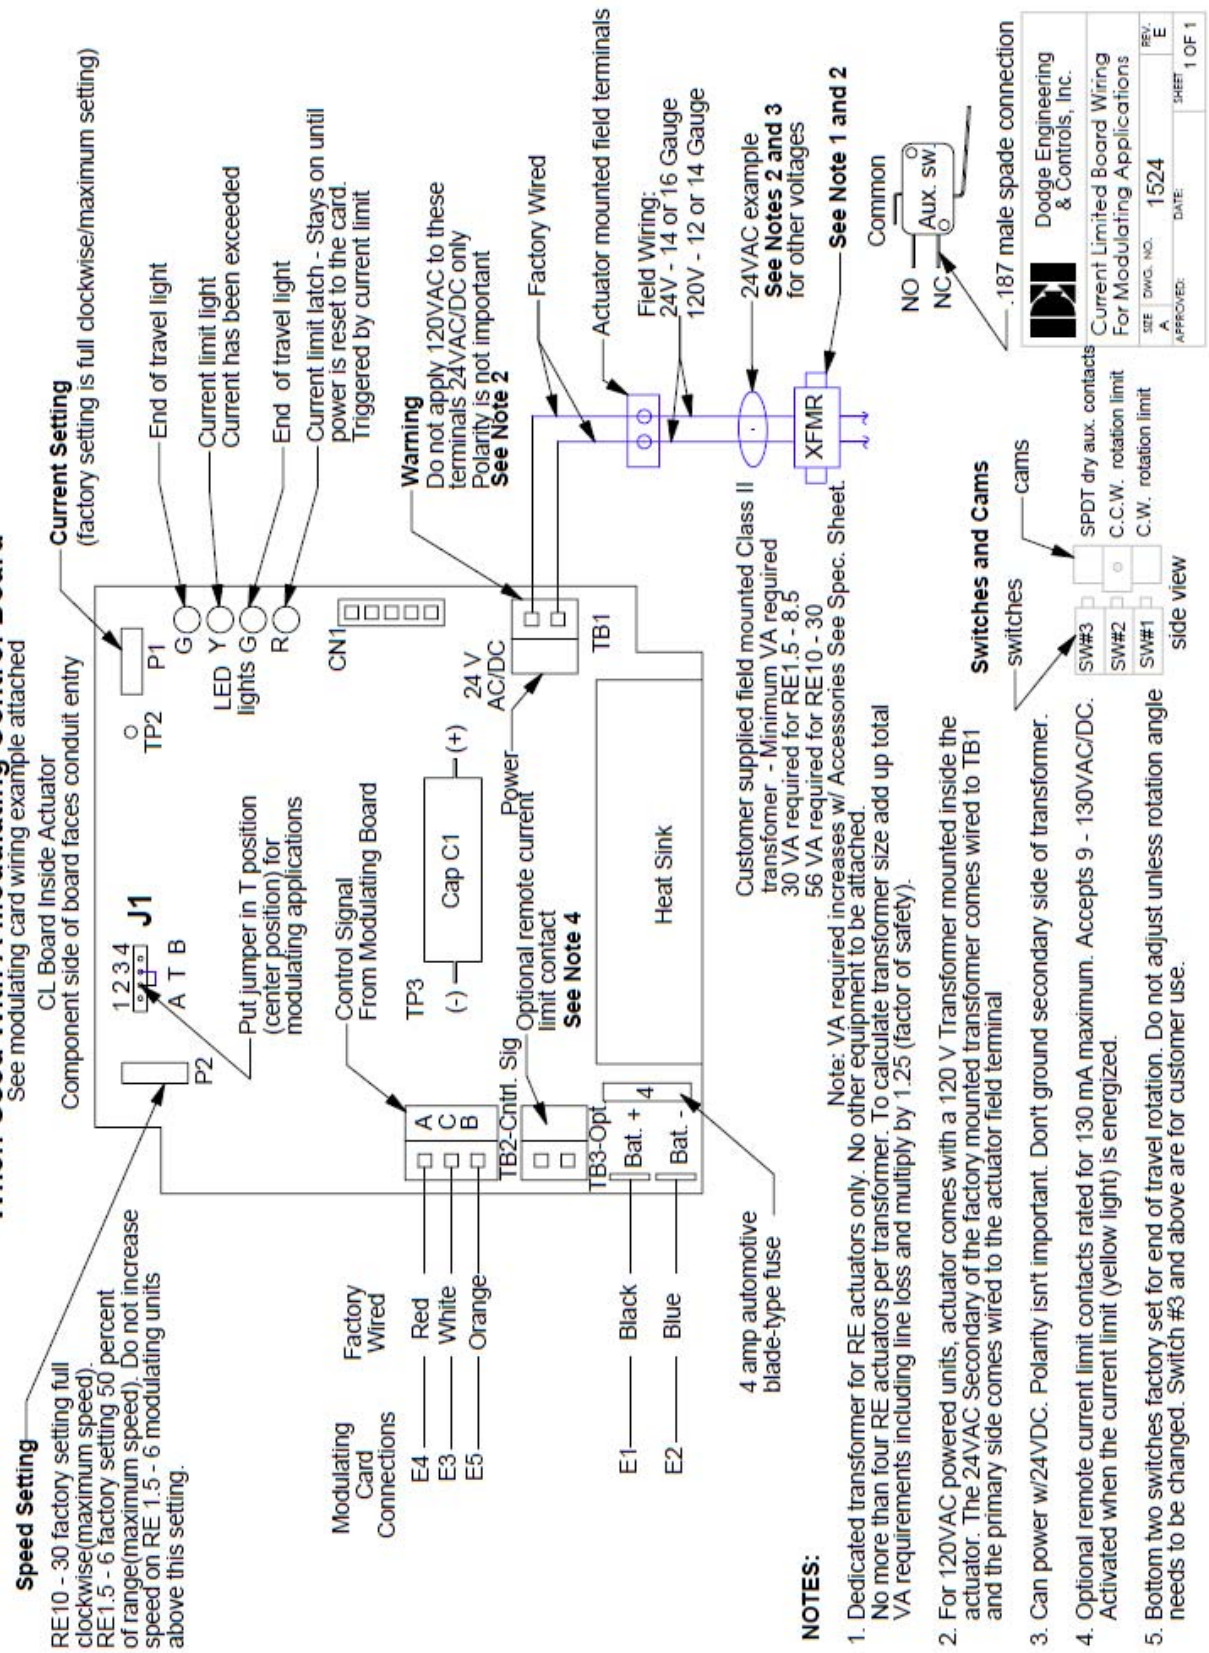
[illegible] Control Board
See modulating card wiring example attached

CL Board Inside Actuator
Component side of board faces conduit entry

Speed Setting
RE10 - 30 factory setting full clockwise(maximum speed). RE1.5 - 6 factory setting 50 percent of range(maximum speed). Do not increase speed on RE 1.5 - 6 modulating units above this setting.

Current Setting
(factory setting is full clockwise/maximum setting)

End of travel light
Current limit light
Current has been exceeded
End of travel light
Current limit latch - Stays on until power is reset to the card. Triggered by current limit

Put jumper in T position (center position) for modulating applications

1 2 3 4
A T B
J1
P2
TP2
P1
LED lights
G
Y
G
R
CN1

Control Signal From Modulating Board

Modulating Card Connections
Factory Wired
E4 Red
E3 White
E5 Orange
E1 Black
E2 Blue

A
C
B
TB2-Cntrl. Sig
TB3-Opt.
Bat. +
Bat. -
4

TP3
(-)
Cap C1
(+)

Optional remote current limit contact
See Note 4

Power
24 V AC/DC
TB1

Heat Sink

4 amp automotive blade-type fuse

Warning
Do not apply 120VAC to these terminals 24VAC/DC only
Polarity is not important
See Note 2

Factory Wired
Actuator mounted field terminals
Field Wiring:
24V - 14 or 16 Gauge
120V - 12 or 14 Gauge

24VAC example
See Notes 2 and 3
for other voltages
XFMR
See Note 1 and 2

Customer supplied field mounted Class II transfomer - Minimum VA required
30 VA required for RE1.5 - 8.5
56 VA required for RE10 - 30
Note: VA required increases w/ Accessories See Spec. Sheet.

Common
NO
NC
Aux. sw.
.187 male spade connection

Switches and Cams
switches
cams
SW#3
SW#2
SW#1
SPDT dry aux. contacts
C.C.W. rotation limit
C.W. rotation limit
side view

Dodge Engineering & Controls, Inc.
Current Limited Board Wiring For Modulating Applications
SIZE A
DWG. NO. 1524
REV. E
APPROVED:
DATE:
SHEET 1 OF 1

NOTES:

1. Dedicated transformer for RE actuators only. No other equipment to be attached. No more than four RE actuators per transformer. To calculate transformer size add up total VA requirements including line loss and multiply by 1.25 (factor of safety).

2. For 120VAC powered units, actuator comes with a 120 V Transformer mounted inside the actuator. The 24VAC Secondary of the factory mounted transformer comes wired to TB1 and the primary side comes wired to the actuator field terminal

3. Can power w/24VDC. Polarity isn't important. Don't ground secondary side of transformer.

4. Optional remote current limit contacts rated for 130 mA maximum. Accepts 9 - 130VAC/DC. Activated when the current limit (yellow light) is energized.

5. Bottom two switches factory set for end of travel rotation. Do not adjust unless rotation angle needs to be changed. Switch #3 and above are for customer use.